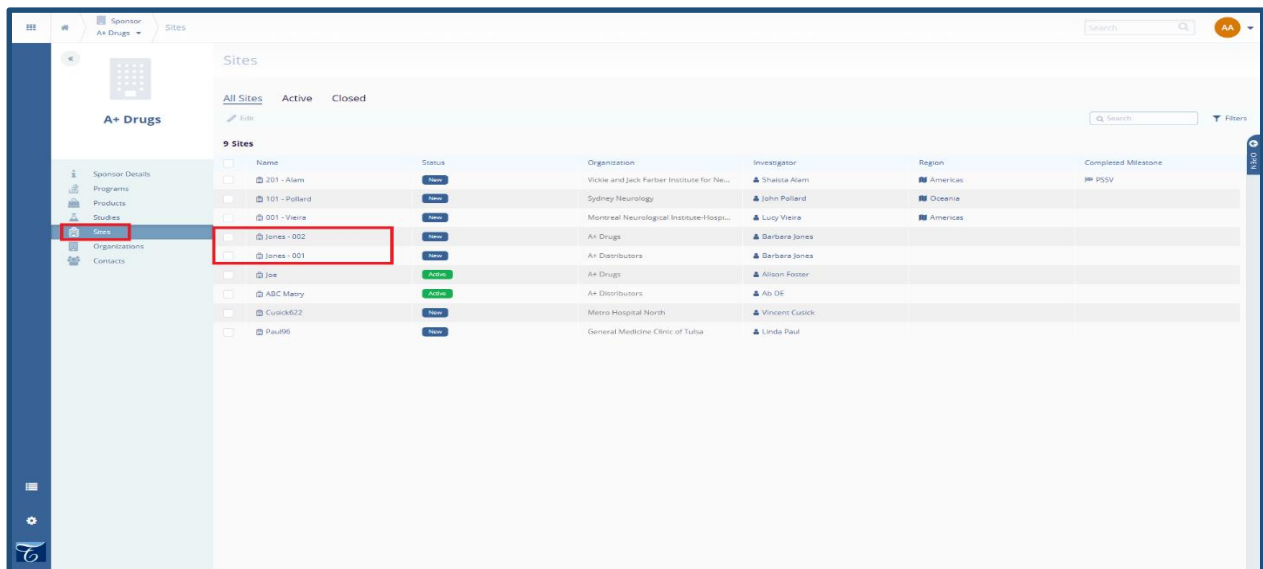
Sponsor
A+ Drugs
Sites

Search

AA

«

A+ Drugs

Sponsor Details
Programs
Products
Studies
Sites
Organizations
Contacts

Sites

All Sites Active Closed

Edit

Search

Filters

9 Sites

| Name | Status | Organization | Investigator | Region | Completed Milestone |
|---|---|---|---|---|---|
| 201 - Alam | New | Vickie and Jack Farber Institute for Ne... | Shaista Alam | Americas | PSSV |
| 101 - Pollard | New | Sydney Neurology | John Pollard | Oceania | |
| 001 - Vieira | New | Montreal Neurological Institute-Hospi... | Lucy Vieira | Americas | |
| Jones - 002 | New | A+ Drugs | Barbara Jones | | |
| Jones - 001 | New | A+ Distributors | Barbara Jones | | |
| Joe | Active | A+ Drugs | Alison Foster | | |
| ABC Matry | Active | A+ Distributors | Ab DE | | |
| Cusick622 | New | Metro Hospital North | Vincent Cusick | | |
| Paul96 | New | General Medicine Clinic of Tulsa | Linda Paul | | |

Info